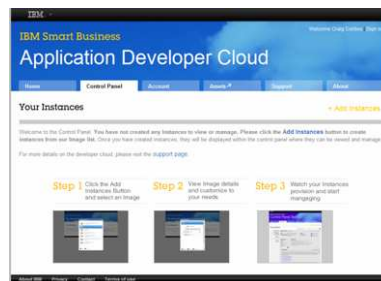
IBM

Welcome Cody Collins  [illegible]

IBM Smart Business

Application Developer Cloud

Home | Control Panel | Account | Assets | Support | About

Your Instances

+ Add Instances

Welcome to the Control Panel. You have not created any instances to view or manage. Please click the Add Instances button to create instances from our Image list. Once you have created instances, they will be displayed within the control panel where they can be viewed and manage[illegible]

For more details on the developer cloud, please visit the support page.

Step 1 Click the Add Instances Button and select an image

Step 2 View image details and customize to your needs

Step 3 Watch your instances provision and start manageging

About IBM | Privacy | Contact | Terms of use